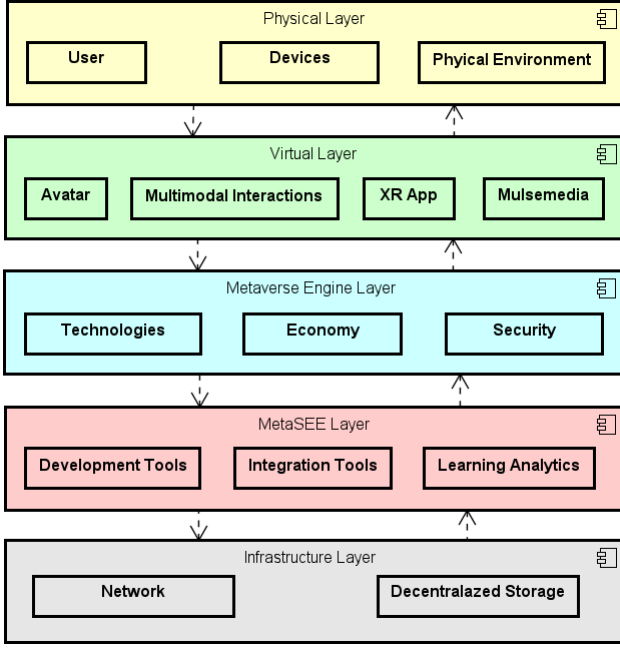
Physical Layer

User

Devices

Phyical Environment

Virtual Layer

Avatar

Multimodal Interactions

XR App

Mulsemedia

Metaverse Engine Layer

Technologies

Economy

Security

MetaSEE Layer

Development Tools

Integration Tools

Learning Analytics

Infrastructure Layer

Network

Decentralazed Storage